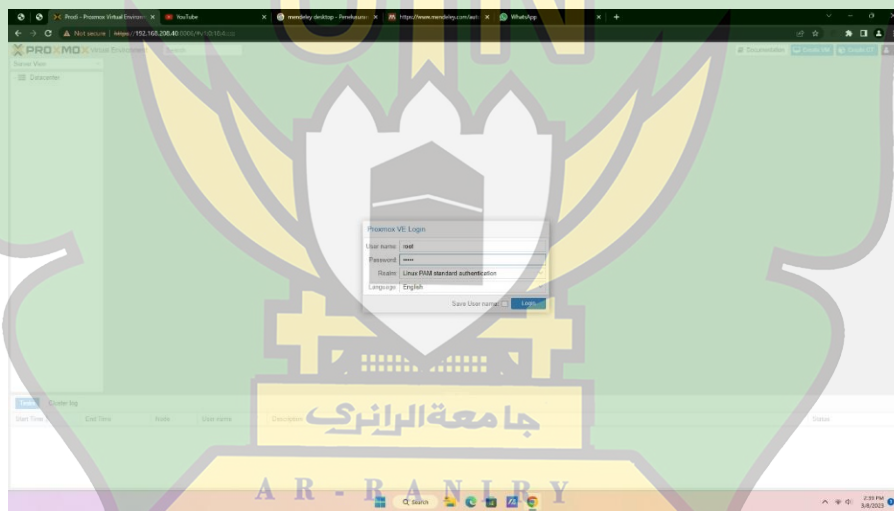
Proxi - Proxmox Virtual Environ
YouTube
mendeley desktop - Penelusuran
https://www.mendeley.com/auto
WhatsApp
Not secure | https://192.168.208.40:8006/#v1:0:18:4:::::::
PROXMOX Virtual Environment
Search
Documentation
Create VM
Create CT
Server View
Datacenter
Proxmox VE Login
User name: root
Password: •••••
Realm: Linux PAM standard authentication
Language: English
Save User name:
Login
Tasks
Cluster log
Start Time
End Time
Node
User name
Description
Status
جامعة الرانري
AR-RANIRY
Search
2:39 PM
3/8/2023